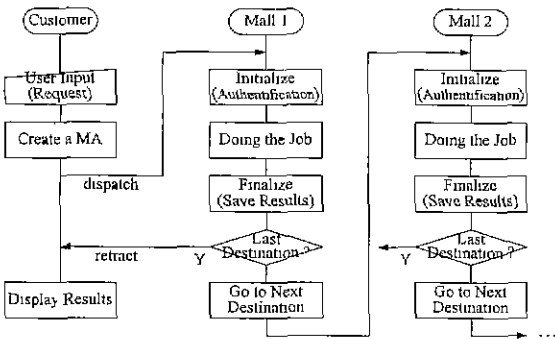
Customer

User Input (Request)

Create a MA

dispatch

retract

Display Results

Mall 1

Initialize (Authentification)

Doing the Job

Finalize (Save Results)

Last Destination ?

Y

Go to Next Destination

Mall 2

Initialize (Authentification)

Doing the Job

Finalize (Save Results)

Last Destination ?

Y

Go to Next Destination

...